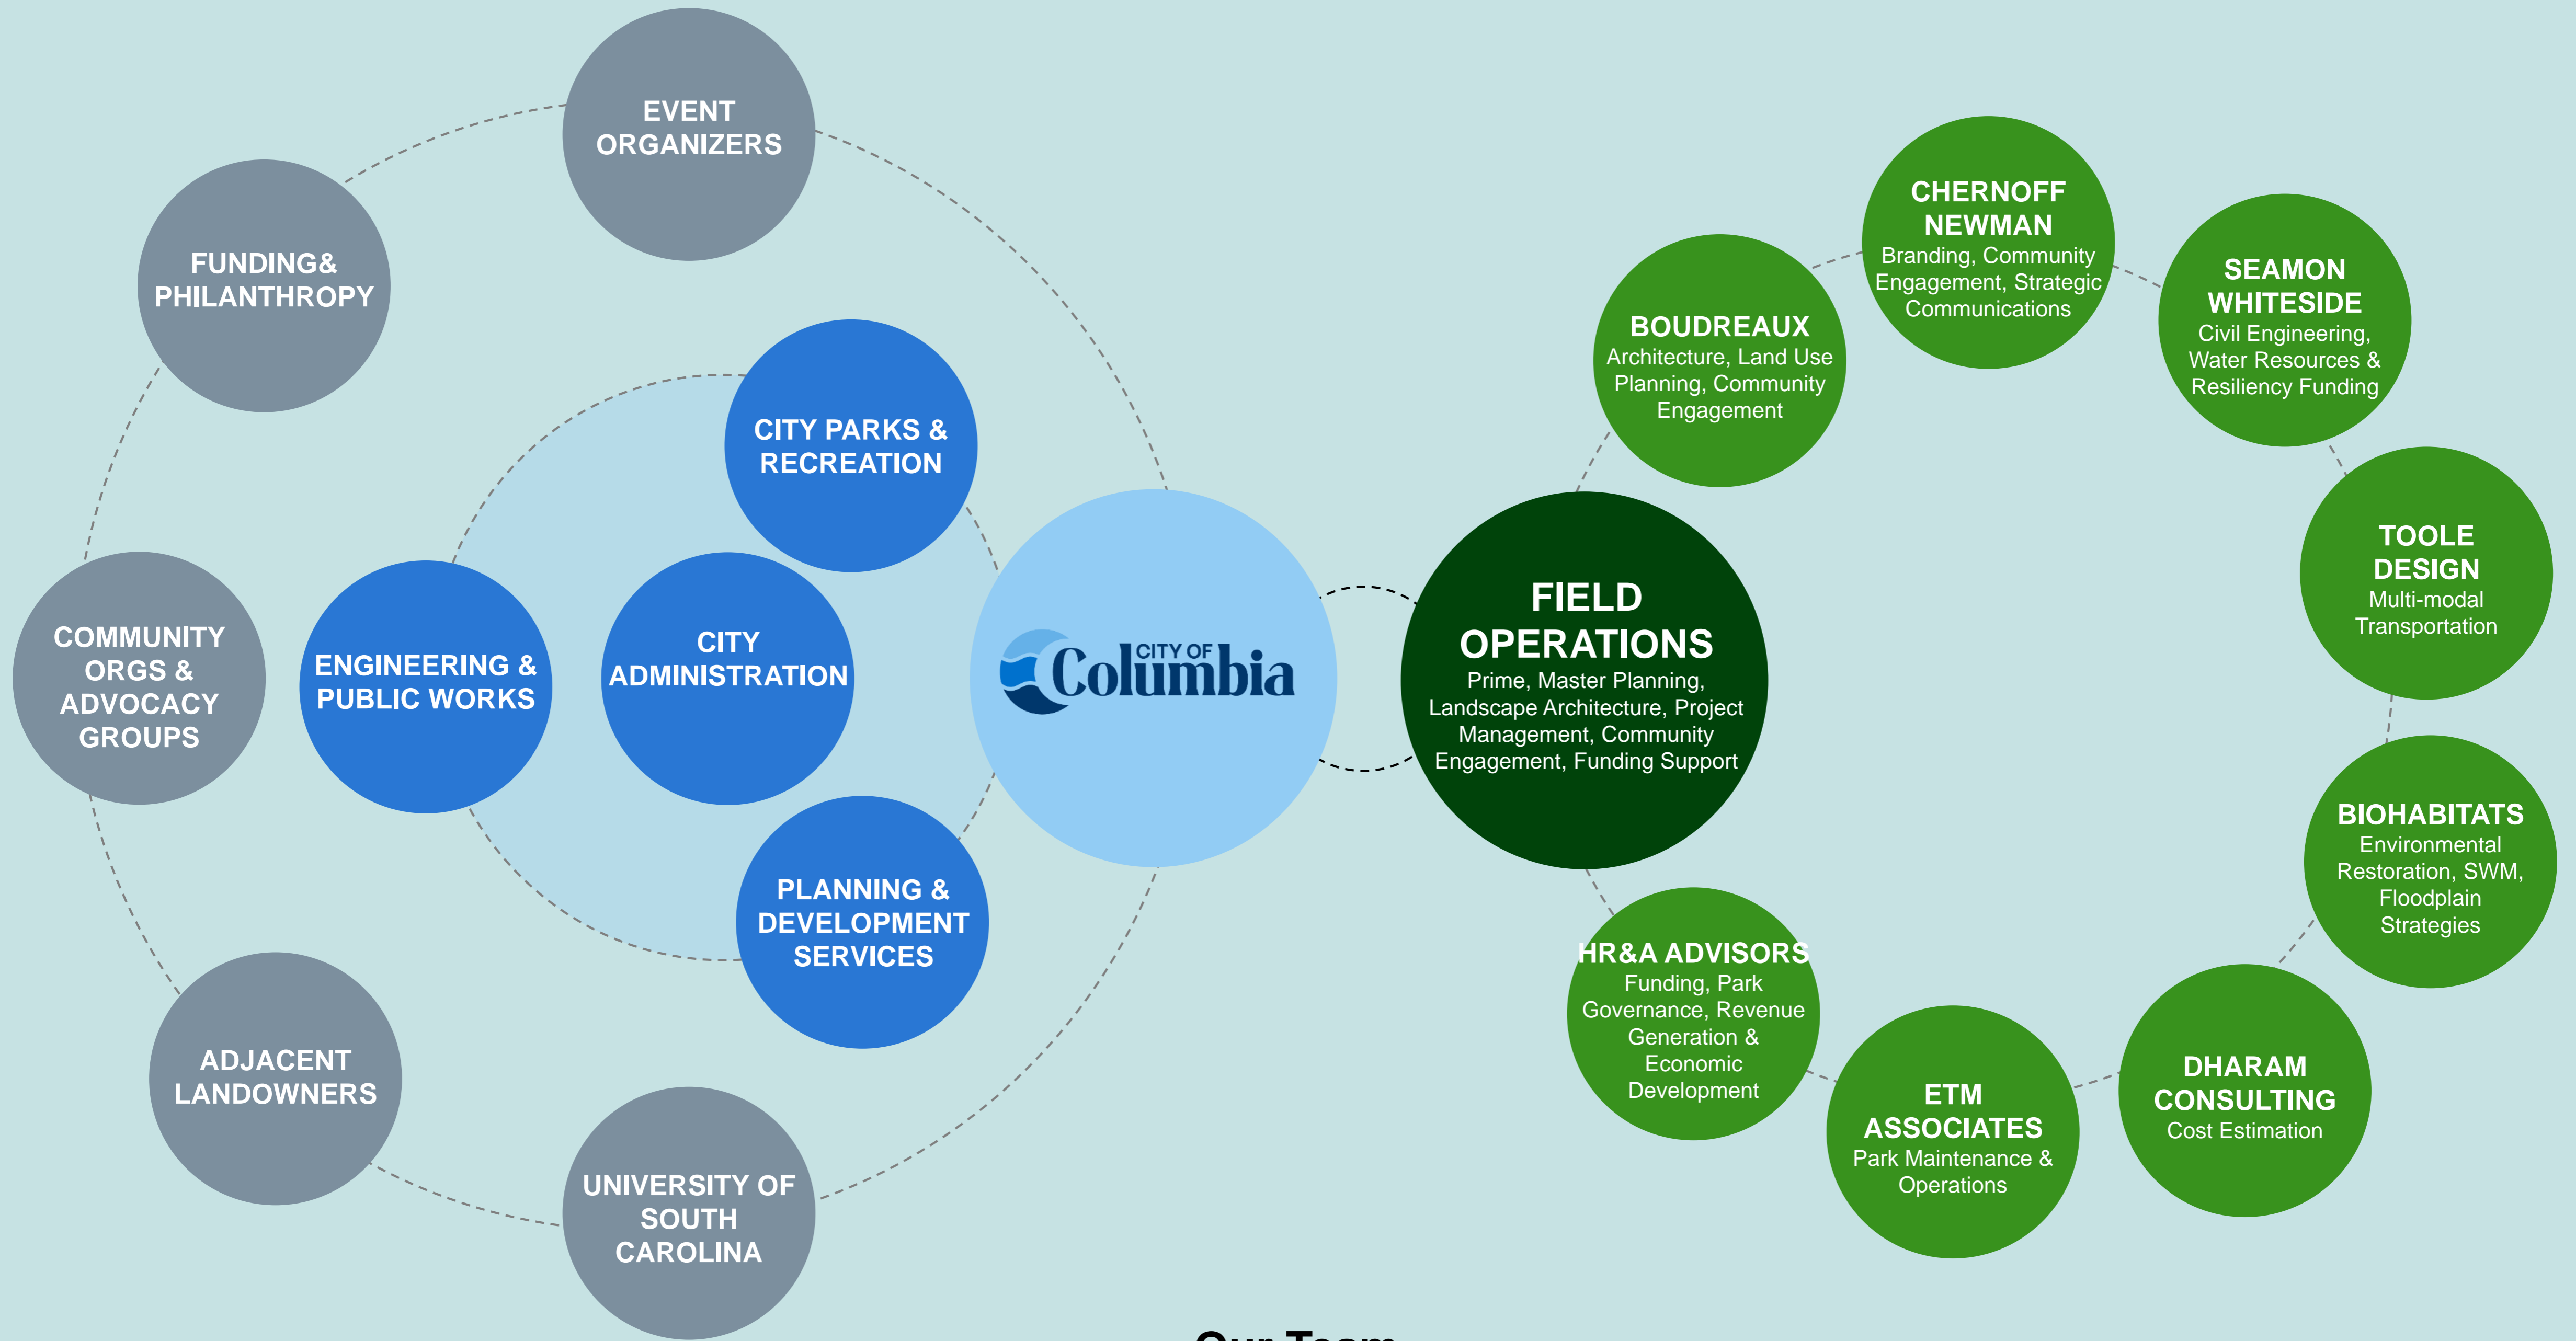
EVENT ORGANIZERS

FUNDING& PHILANTHROPY

COMMUNITY ORGS & ADVOCACY GROUPS

ADJACENT LANDOWNERS

UNIVERSITY OF SOUTH CAROLINA

CITY PARKS & RECREATION

ENGINEERING & PUBLIC WORKS

CITY ADMINISTRATION

PLANNING & DEVELOPMENT SERVICES

CITY OF Columbia

FIELD OPERATIONS
Prime, Master Planning, Landscape Architecture, Project Management, Community Engagement, Funding Support

BOUDREAUX
Architecture, Land Use Planning, Community Engagement

CHERNOFF NEWMAN
Branding, Community Engagement, Strategic Communications

SEAMON WHITESIDE
Civil Engineering, Water Resources & Resiliency Funding

TOOLE DESIGN
Multi-modal Transportation

BIOHABITATS
Environmental Restoration, SWM, Floodplain Strategies

DHARAM CONSULTING
Cost Estimation

ETM ASSOCIATES
Park Maintenance & Operations

HR&A ADVISORS
Funding, Park Governance, Revenue Generation & Economic Development

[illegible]